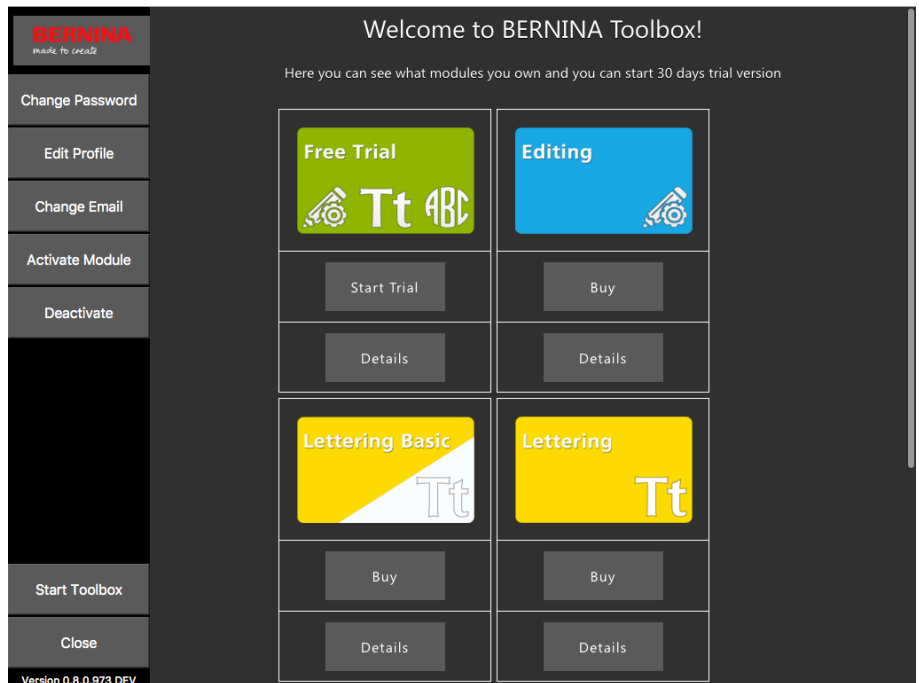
BERNINA
made to create

Change Password

Edit Profile

Change Email

Activate Module

Deactivate

Start Toolbox

Close

Version 0.8.0.973 DEV

Welcome to BERNINA Toolbox!

Here you can see what modules you own and you can start 30 days trial version

Free Trial
Tt ABC

Editing

Start Trial

Buy

Details

Details

Lettering Basic
Tt

Lettering
Tt

Buy

Buy

Details

Details